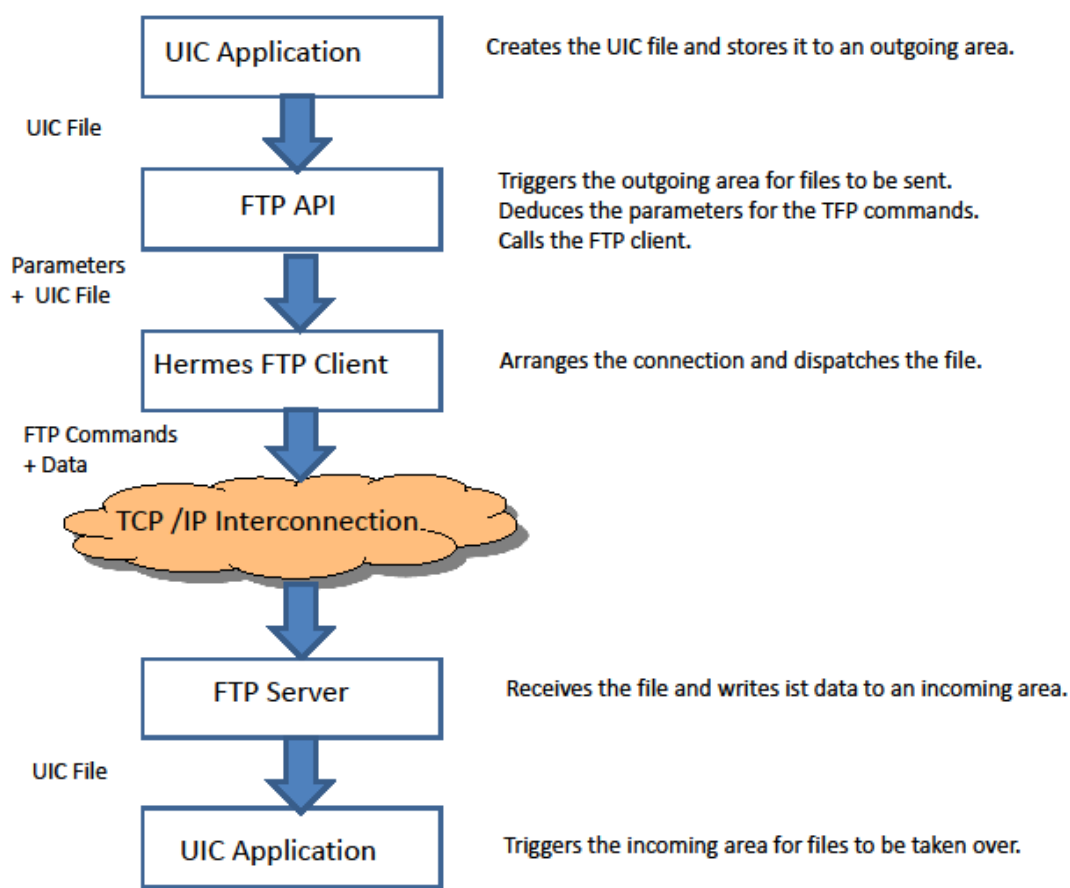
UIC Application

Creates the UIC file and stores it to an outgoing area.

UIC File

FTP API

Triggers the outgoing area for files to be sent.
Deduces the parameters for the TFP commands.
Calls the FTP client.

Parameters
+ UIC File

Hermes FTP Client

Arranges the connection and dispatches the file.

FTP Commands
+ Data

TCP /IP Interconnection

FTP Server

Receives the file and writes ist data to an incoming area.

UIC File

UIC Application

Triggers the incoming area for files to be taken over.